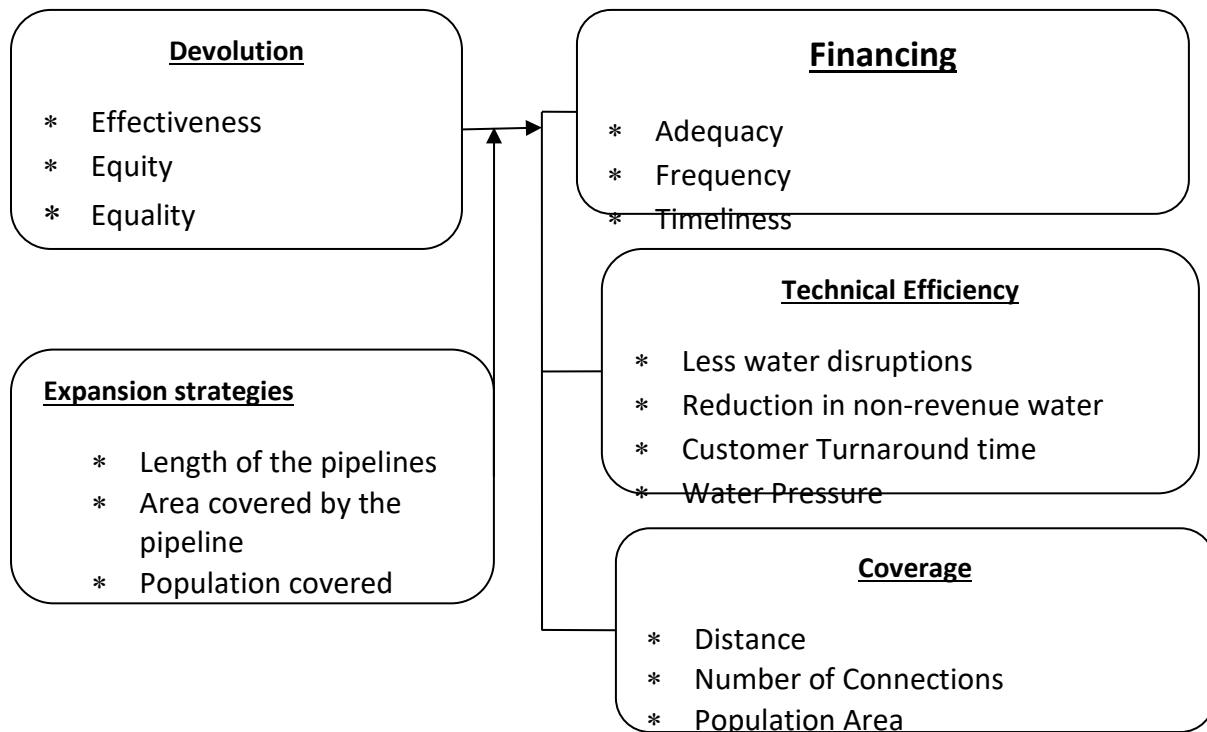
**Devolution**

* Effectiveness
* Equity
* Equality

**Financing**

* Adequacy
* Frequency
* Timeliness

**Technical Efficiency**

* Less water disruptions
* Reduction in non-revenue water
* Customer Turnaround time
* Water Pressure

**Expansion strategies**

* Length of the pipelines
* Area covered by the pipeline
* Population covered

**Coverage**

* Distance
* Number of Connections
* Population Area